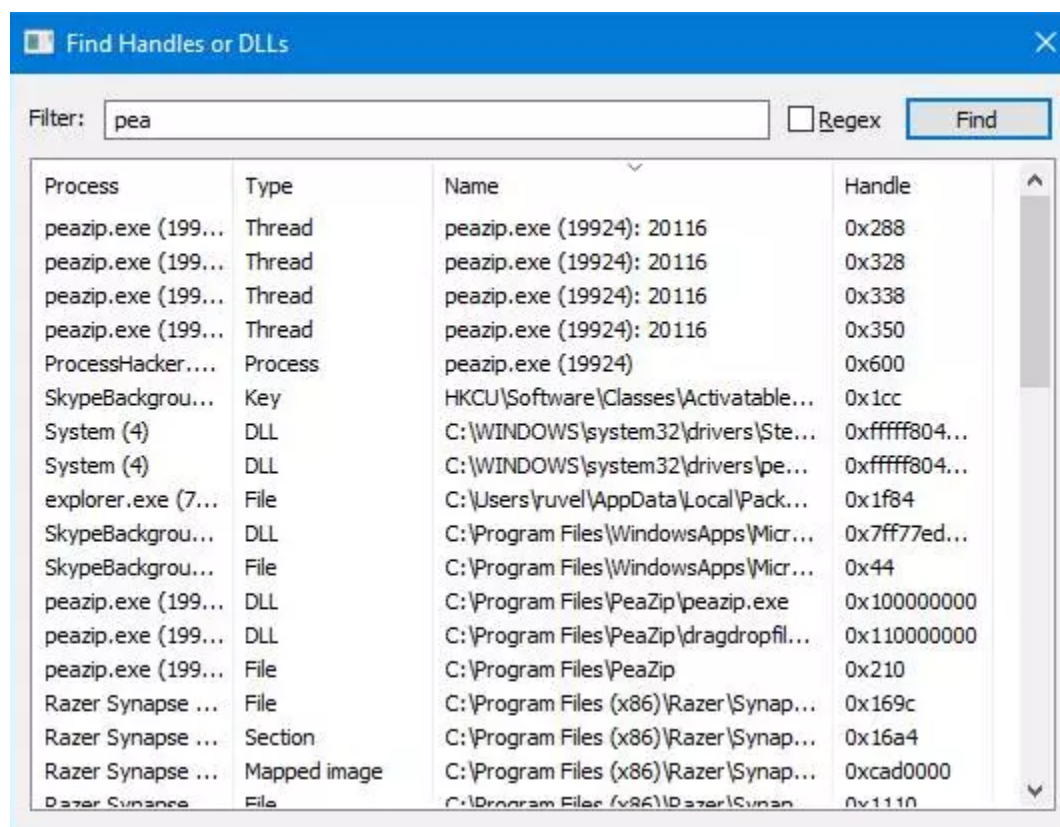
Find Handles or DLLs

Filter: pea

Regex

Find

| Process | Type | Name | Handle |
|---|---|---|---|
| peazip.exe (199... | Thread | peazip.exe (19924): 20116 | 0x288 |
| peazip.exe (199... | Thread | peazip.exe (19924): 20116 | 0x328 |
| peazip.exe (199... | Thread | peazip.exe (19924): 20116 | 0x338 |
| peazip.exe (199... | Thread | peazip.exe (19924): 20116 | 0x350 |
| ProcessHacker.... | Process | peazip.exe (19924) | 0x600 |
| SkypeBackgrou... | Key | HKCU\Software\Classes\Activatable... | 0x1cc |
| System (4) | DLL | C:\WINDOWS\system32\drivers\Ste... | 0xfffff804... |
| System (4) | DLL | C:\WINDOWS\system32\drivers\pe... | 0xfffff804... |
| explorer.exe (7... | File | C:\Users\ruvel\AppData\Local\Pack... | 0x1f84 |
| SkypeBackgrou... | DLL | C:\Program Files\WindowsApps\Micr... | 0x7ff77ed... |
| SkypeBackgrou... | File | C:\Program Files\WindowsApps\Micr... | 0x44 |
| peazip.exe (199... | DLL | C:\Program Files\PeaZip\peazip.exe | 0x100000000 |
| peazip.exe (199... | DLL | C:\Program Files\PeaZip\dragdropfil... | 0x110000000 |
| peazip.exe (199... | File | C:\Program Files\PeaZip | 0x210 |
| Razer Synapse ... | File | C:\Program Files (x86)\Razer\Synap... | 0x169c |
| Razer Synapse ... | Section | C:\Program Files (x86)\Razer\Synap... | 0x16a4 |
| Razer Synapse ... | Mapped image | C:\Program Files (x86)\Razer\Synap... | 0xcad0000 |
| Razer Synapse | File | C:\Program Files (x86)\Razer\Synap... | 0x1110 |